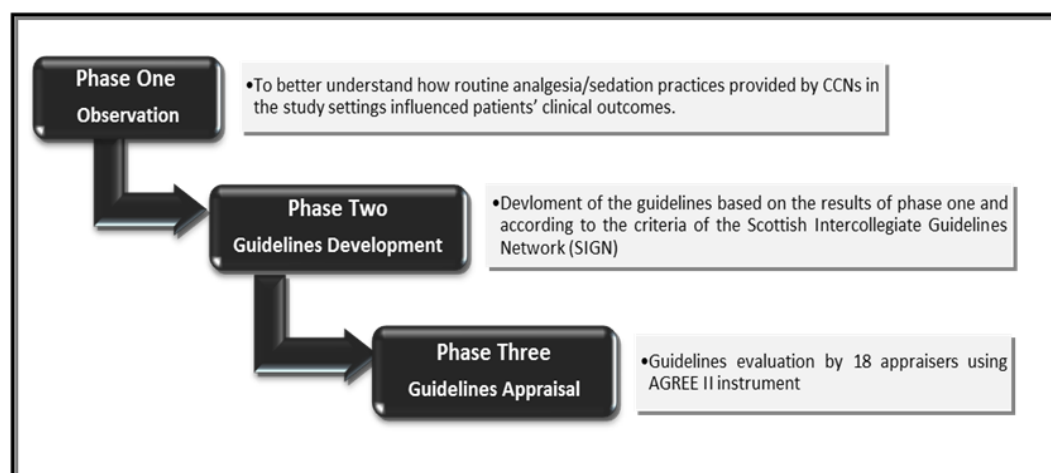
Phase One
Observation

•To better understand how routine analgesia/sedation practices provided by CCNs in the study settings influenced patients' clinical outcomes.

Phase Two
Guidelines Development

•Devloment of the guidelines based on the results of phase one and according to the criteria of the Scottish Intercollegiate Guidelines Network (SIGN)

Phase Three
Guidelines Appraisal

•Guidelines evaluation by 18 appraisers using AGREE II instrument